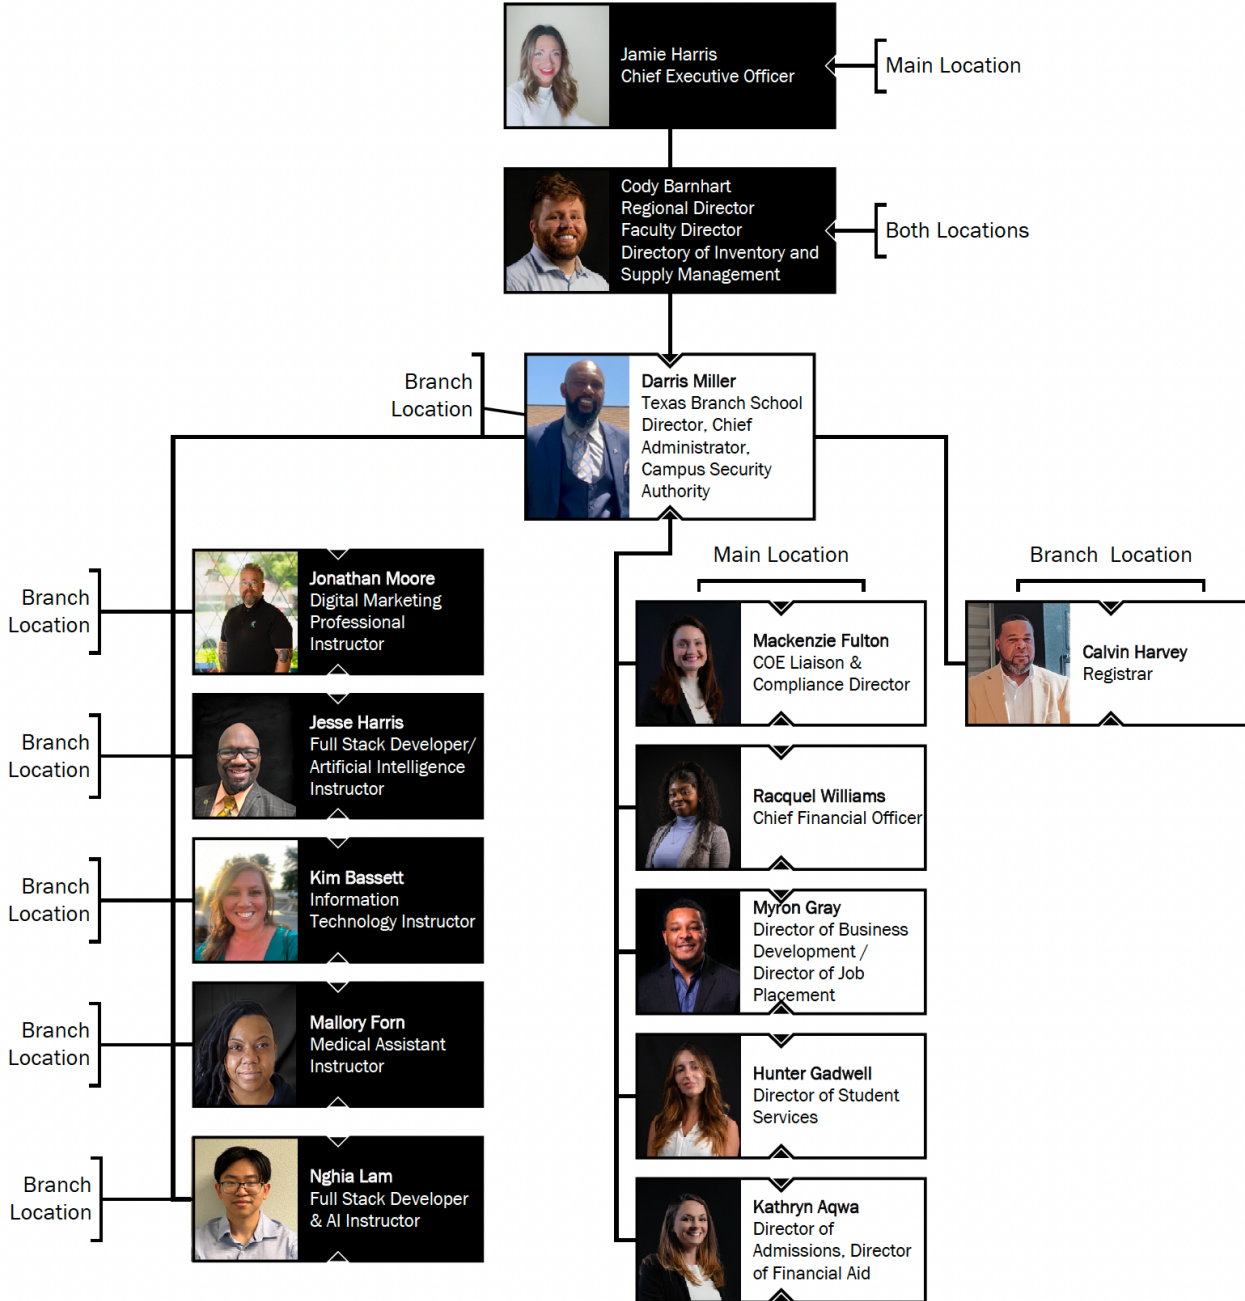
Jamie Harris
Chief Executive Officer

Main Location

Cody Barnhart
Regional Director
Faculty Director
Directory of Inventory and Supply Management

Both Locations

Branch Location

Darris Miller
Texas Branch School Director, Chief Administrator, Campus Security Authority

Branch Location

Jonathan Moore
Digital Marketing Professional Instructor

Branch Location

Jesse Harris
Full Stack Developer/ Artificial Intelligence Instructor

Branch Location

Kim Bassett
Information Technology Instructor

Branch Location

Mallory Forn
Medical Assistant Instructor

Branch Location

Nghia Lam
Full Stack Developer & AI Instructor

Main Location

Mackenzie Fulton
COE Liaison & Compliance Director

Racquel Williams
Chief Financial Officer

Myron Gray
Director of Business Development / Director of Job Placement

Hunter Gadwell
Director of Student Services

Kathryn Aqwa
Director of Admissions, Director of Financial Aid

Branch Location

Calvin Harvey
Registrar